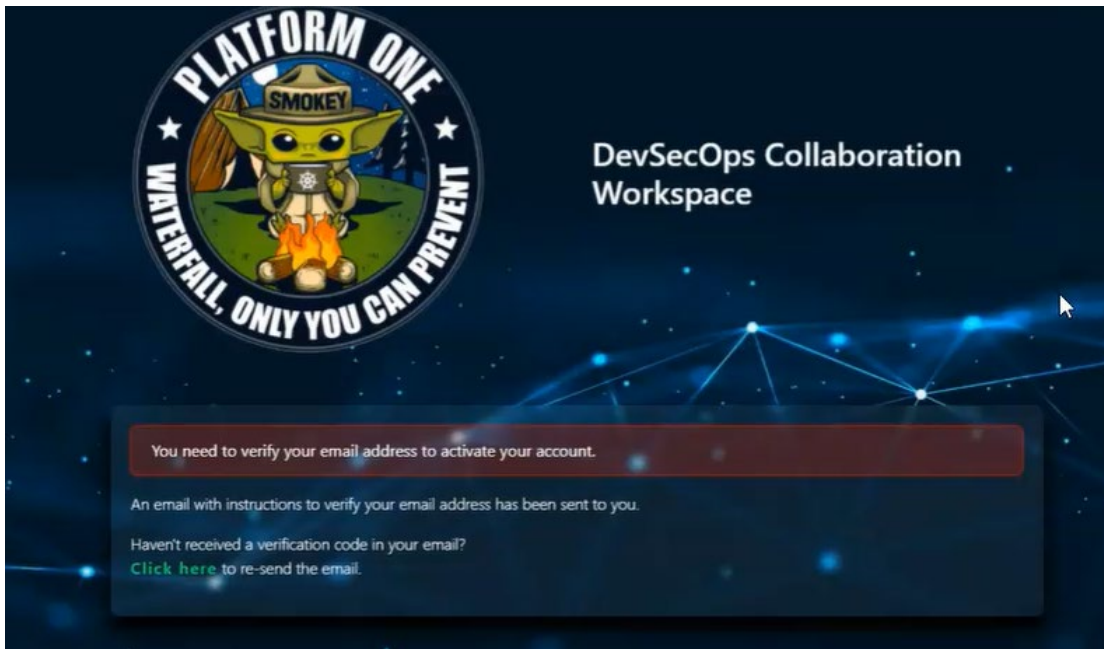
PLATFORM ONE

SMOKEY

WATERFALL, ONLY YOU CAN PREVENT

DevSecOps Collaboration Workspace

You need to verify your email address to activate your account.

An email with instructions to verify your email address has been sent to you.

Haven't received a verification code in your email?
Click here to re-send the email.